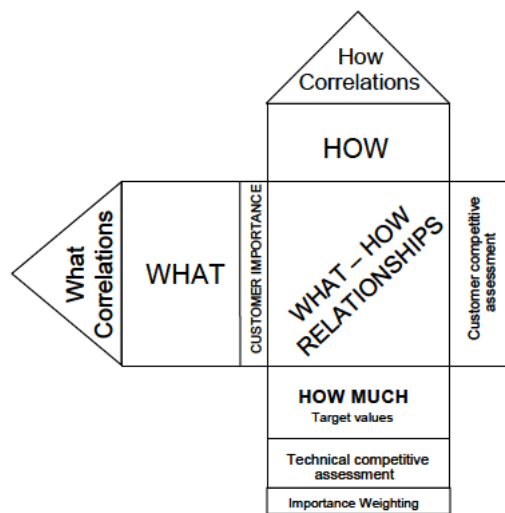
How Correlations

HOW

What Correlations

WHAT

CUSTOMER IMPORTANCE

WHAT – HOW RELATIONSHIPS

Customer competitive assessment

HOW MUCH
Target values

Technical competitive assessment

Importance Weighting